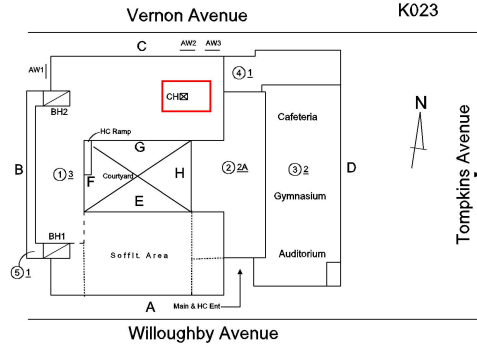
Vernon Avenue

K023

C

AW2 AW3

AW1

④ 1

CH

BH2

N

Cafeteria

HC Ramp

G

B

① 3

F

Courtyard

H

② 2A

③ 2

D

Tompkins Avenue

E

Gymnasium

BH1

Soffit Area

Auditorium

⑤ 1

A

Main & HC Ent

Willoughby Avenue